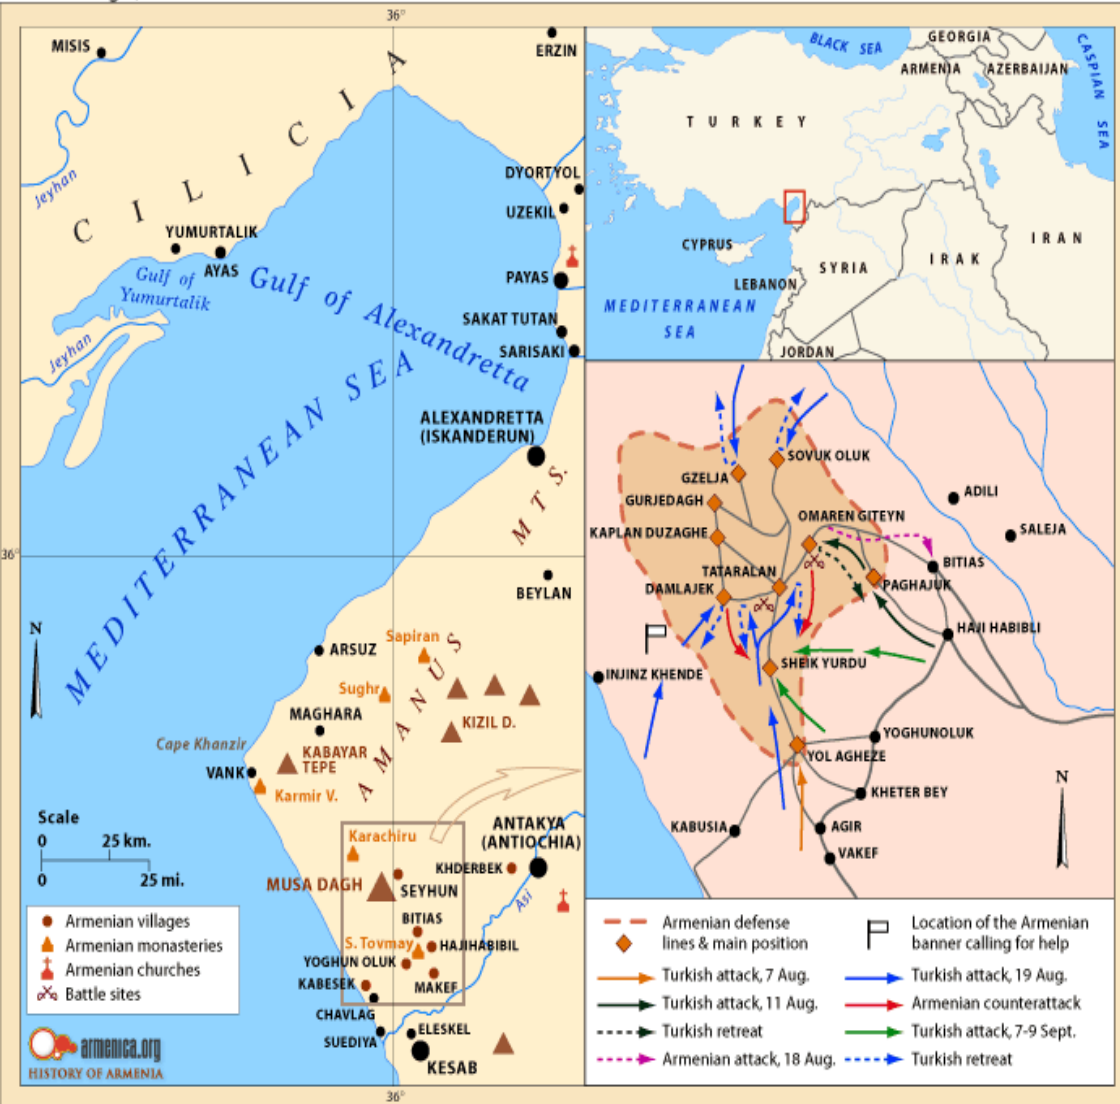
36°
MISIS
ERZIN
Jeyhan
CILICIA
DYORTYOL
UZEKIL
YUMURTALIK
AYAS
Gulf of Yumurtalik
Gulf of Alexandretta
PAYAS
SAKAT TUTAN
Jeyhan
SARISAKI
MEDITERRANEAN SEA
ALEXANDRETTA (ISKANDERUN)
MTS.
36°
BEYLAN
Sapiran
ARSUZ
Sughr
AMANUS
MAGHARA
KIZIL D.
Cape Khanzir
KABAYAR TEPE
VANK
Karmir V.
Scale
0 25 km.
0 25 mi.
Karachiru
ANTAKYA (ANTIOCHIA)
KHDERBEK
MUSA DAGH
SEYHUN
BITIAS
Asi
S. Tovmay
HAJIHABIBIL
YOGHUN OLUK
KABESEK
MAKEF
CHAVLAG
ELESKEL
SUEDIYA
KESAB
36°
Armenian villages
Armenian monasteries
Armenian churches
Battle sites
armenica.org
HISTORY OF ARMENIA

BLACK SEA
GEORGIA
ARMENIA
AZERBAIJAN
CASPIAN SEA
TURKEY
CYPRUS
SYRIA
IRAK
IRAN
LEBANON
MEDITERRANEAN SEA
JORDAN

SOVUK OLUK
GZELJA
GURJEDAGH
ADILI
OMAREN GITEYN
SALEJA
KAPLAN DUZAGHE
BITIAS
TATARALAN
PAGHAJUK
DAMLAJEK
HAJI HABIBLI
INJINZ KHENDE
SHEIK YURDU
YOGHUNOLUK
YOL AGHEZE
N
KHETER BEY
KABUSIA
AGIR
VAKEF

Armenian defense lines & main position
Location of the Armenian banner calling for help
Turkish attack, 7 Aug.
Turkish attack, 19 Aug.
Turkish attack, 11 Aug.
Armenian counterattack
Turkish retreat
Turkish attack, 7-9 Sept.
Armenian attack, 18 Aug.
Turkish retreat